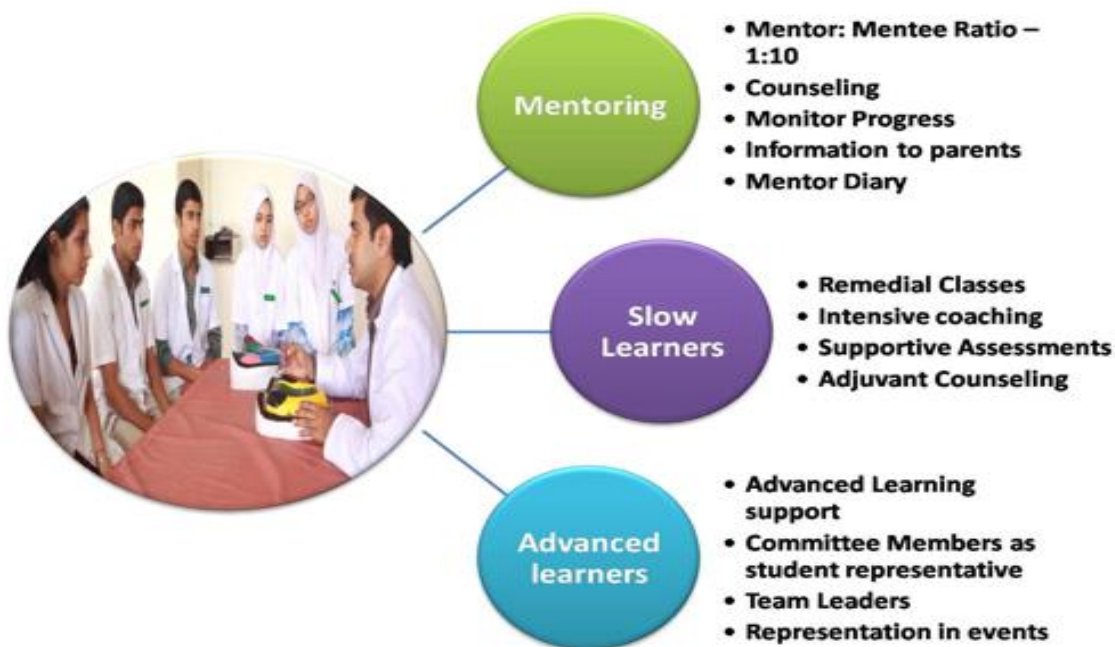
Mentoring

• Mentor: Mentee Ratio – 1:10
• Counseling
• Monitor Progress
• Information to parents
• Mentor Diary

Slow Learners

• Remedial Classes
• Intensive coaching
• Supportive Assessments
• Adjuvant Counseling

Advanced learners

• Advanced Learning support
• Committee Members as student representative
• Team Leaders
• Representation in events